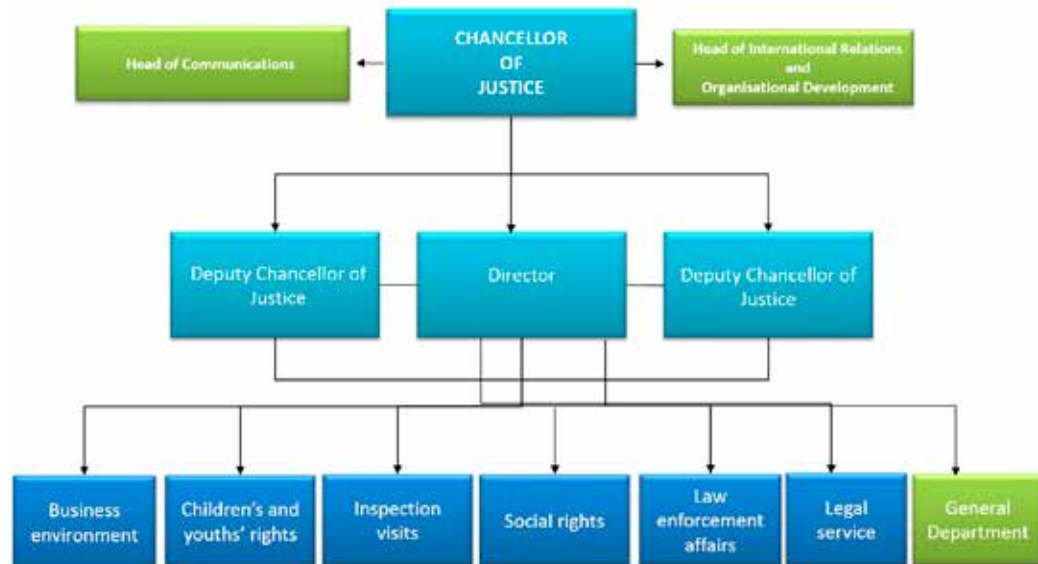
Head of Communications

CHANCELLOR OF JUSTICE

Head of International Relations and Organisational Development

Deputy Chancellor of Justice

Director

Deputy Chancellor of Justice

Business environment

Children's and youths' rights

Inspection visits

Social rights

Law enforcement affairs

Legal service

General Department